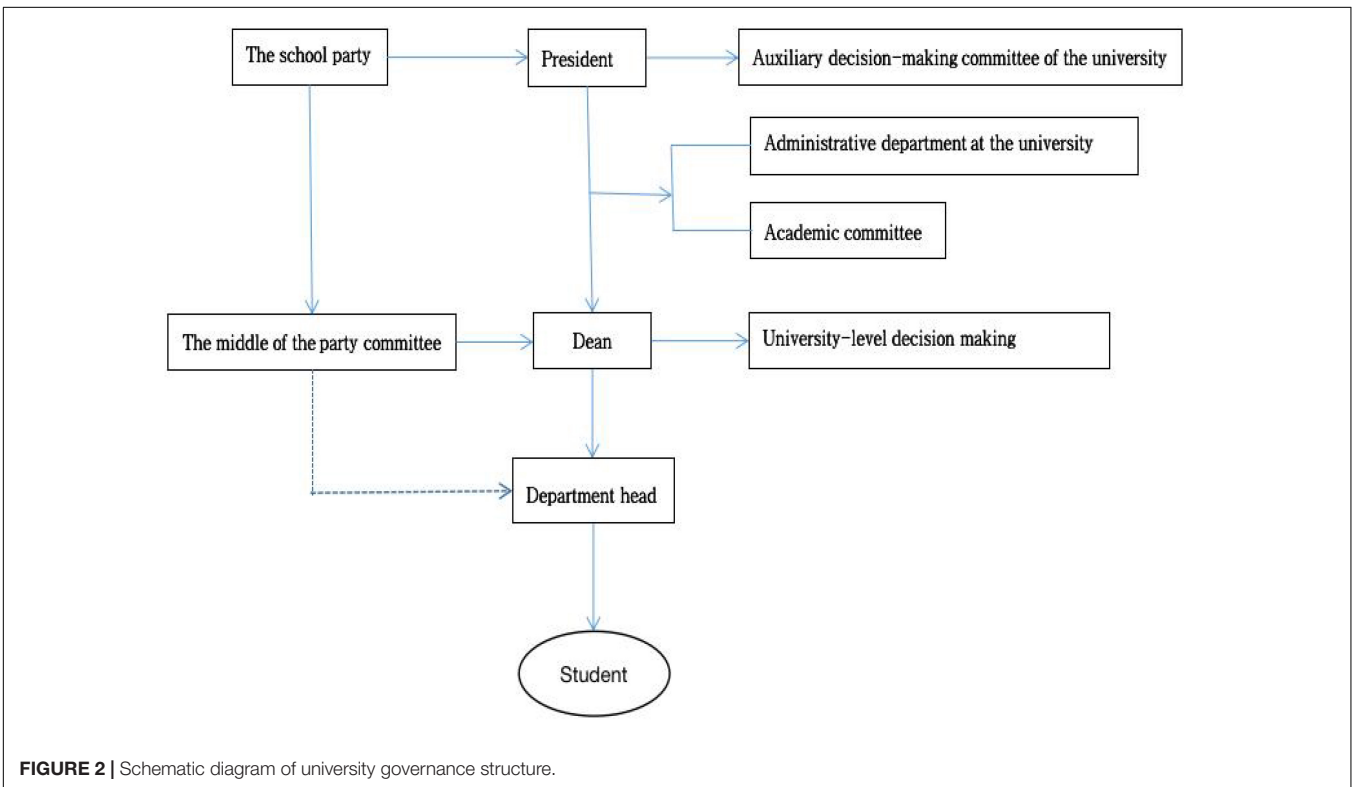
The school party

President

Auxiliary decision-making committee of the university

Administrative department at the university

Academic committee

The middle of the party committee

Dean

University-level decision making

Department head

Student

FIGURE 2 | Schematic diagram of university governance structure.